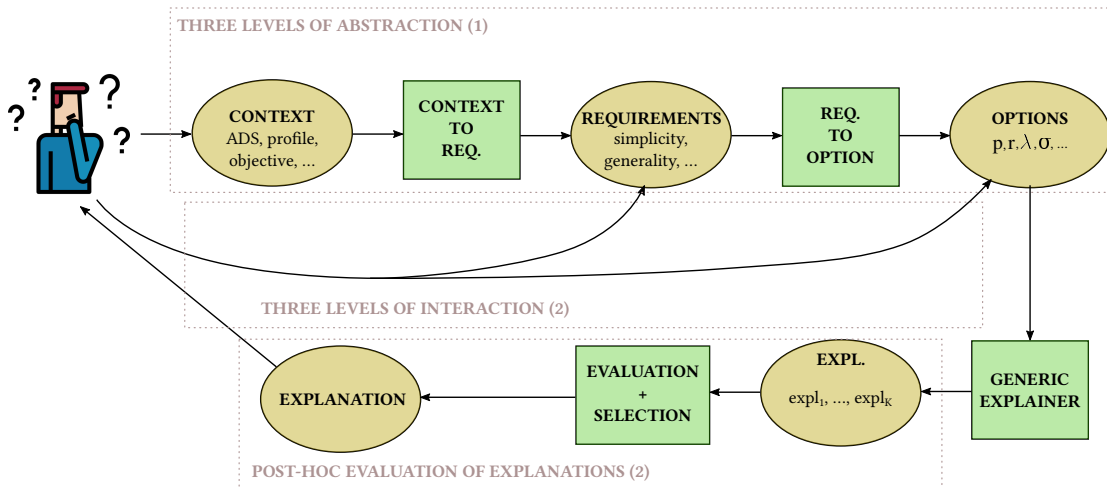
THREE LEVELS OF ABSTRACTION (1)

CONTEXT
ADS, profile, objective, ...

CONTEXT TO REQ.

REQUIREMENTS
simplicity, generality, ...

REQ. TO OPTION

OPTIONS
$p, r, \lambda, \sigma, ...$

THREE LEVELS OF INTERACTION (2)

GENERIC EXPLAINER

EXPL.
$expl_1, ..., expl_K$

EVALUATION + SELECTION

EXPLANATION

POST-HOC EVALUATION OF EXPLANATIONS (2)